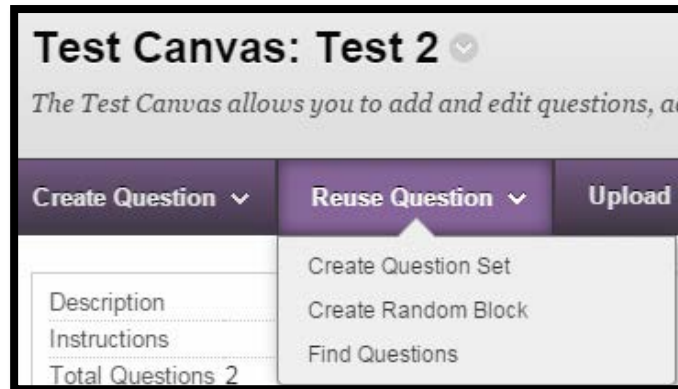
Test Canvas: Test 2

The Test Canvas allows you to add and edit questions, a

Create Question
Reuse Question
Upload

Create Question Set
Create Random Block
Find Questions

Description
Instructions
Total Questions 2